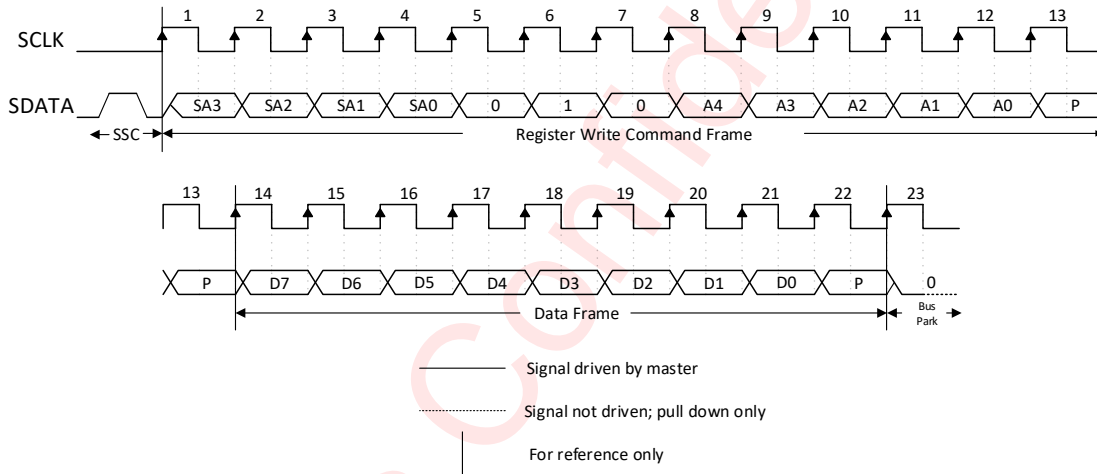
SCLK

1 2 3 4 5 6 7 8 9 10 11 12 13

SDATA

SA3 SA2 SA1 SA0 0 1 0 A4 A3 A2 A1 A0 P

SSC

Register Write Command Frame

13 14 15 16 17 18 19 20 21 22 23

P D7 D6 D5 D4 D3 D2 D1 D0 P 0

Data Frame

Bus Park

Signal driven by master

Signal not driven; pull down only

For reference only

Confidential